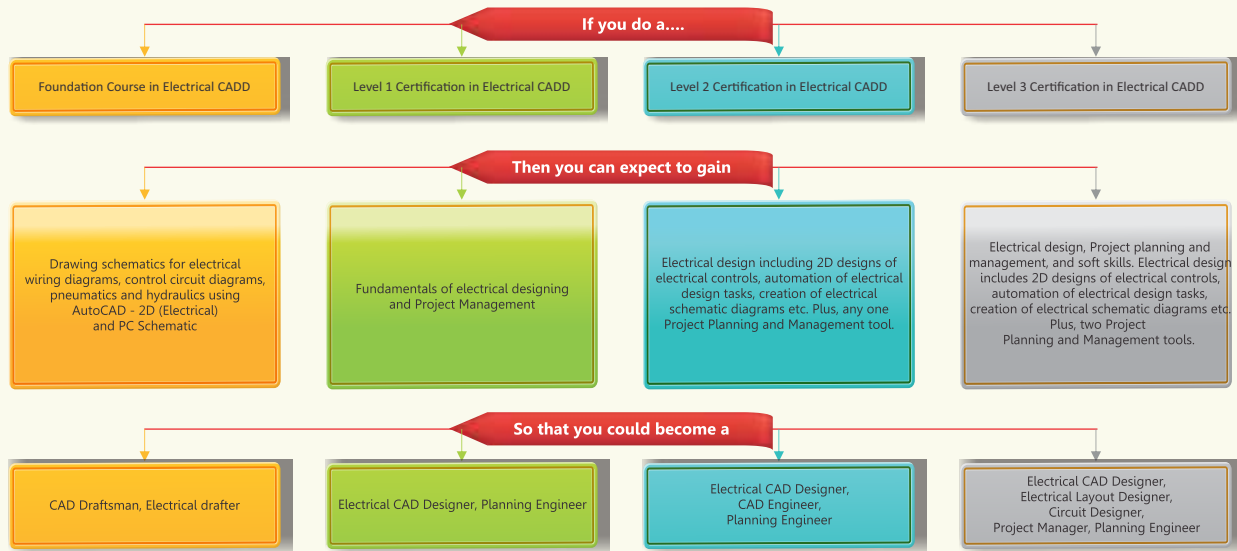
If you do a....

Foundation Course in Electrical CADD

Level 1 Certification in Electrical CADD

Level 2 Certification in Electrical CADD

Level 3 Certification in Electrical CADD

Then you can expect to gain

Drawing schematics for electrical wiring diagrams, control circuit diagrams, pneumatics and hydraulics using AutoCAD - 2D (Electrical) and PC Schematic

Fundamentals of electrical designing and Project Management

Electrical design including 2D designs of electrical controls, automation of electrical design tasks, creation of electrical schematic diagrams etc. Plus, any one Project Planning and Management tool.

Electrical design, Project planning and management, and soft skills. Electrical design includes 2D designs of electrical controls, automation of electrical design tasks, creation of electrical schematic diagrams etc. Plus, two Project Planning and Management tools.

So that you could become a

CAD Draftsman, Electrical drafter

Electrical CAD Designer, Planning Engineer

Electrical CAD Designer, CAD Engineer, Planning Engineer

Electrical CAD Designer, Electrical Layout Designer, Circuit Designer, Project Manager, Planning Engineer